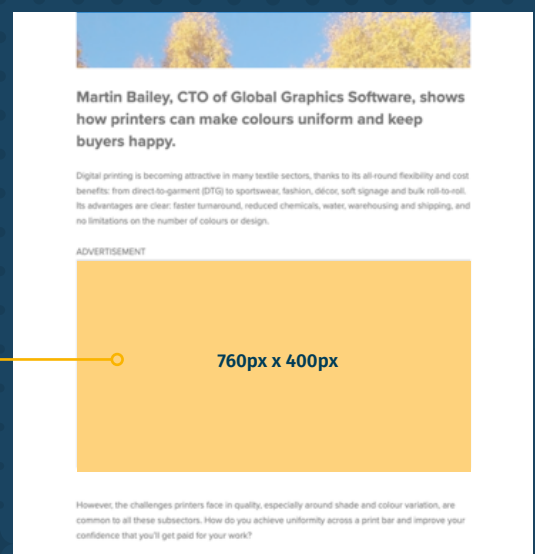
Martin Bailey, CTO of Global Graphics Software, shows how printers can make colours uniform and keep buyers happy.

Digital printing is becoming attractive in many textile sectors, thanks to its all-round flexibility and cost benefits: from direct-to-garment (DTG) to sportswear, fashion, décor, soft signage and bulk roll-to-roll. Its advantages are clear: faster turnaround, reduced chemicals, water, warehousing and shipping, and no limitations on the number of colours or design.

ADVERTISEMENT

760px x 400px

However, the challenges printers face in quality, especially around shade and colour variation, are common to all these subsectors. How do you achieve uniformity across a print bar and improve your confidence that you'll get paid for your work?